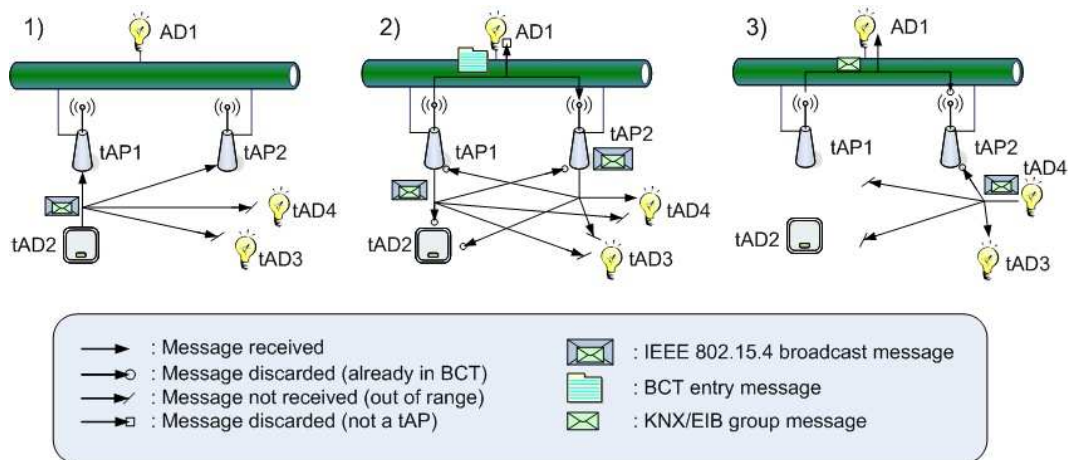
1)

AD1

tAP1

tAP2

tAD4

tAD2

tAD3

2)

AD1

tAP1

tAP2

tAD4

tAD2

tAD3

3)

AD1

tAP1

tAP2

tAD4

tAD2

tAD3

: Message received
: Message discarded (already in BCT)
: Message not received (out of range)
: Message discarded (not a tAP)

: IEEE 802.15.4 broadcast message
: BCT entry message
: KNX/EIB group message